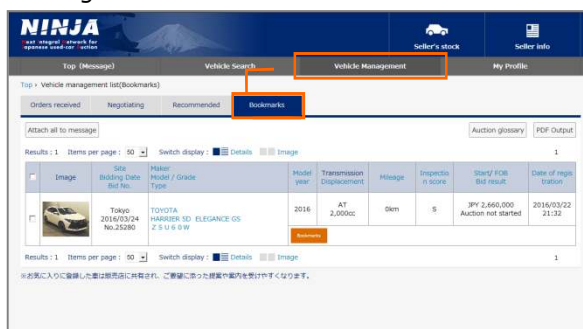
NINJA
Next Integral Network for Japanese used-car Auction

Seller's stock

Seller info

Top (Message)

Vehicle Search

Vehicle Management

My Profile

Top > Vehicle management list(Bookmarks)

Orders received

Negotiating

Recommended

Bookmarks

Attach all to message

Auction glossary

PDF Output

Results : 1 Items per page : 50 Switch display : Details Image

1

| | Image | Site Bidding Date Bid No. | Maker Model / Grade Type | Model year | Transmission Displacement | Mileage | Inspection score | Start/ FOB Bid result | Date of registration |
|---|---|---|---|---|---|---|---|---|---|
| | | Tokyo 2016/03/24 No.25280 | TOYOTA HARRIER SD ELEGANCE GS ZSU60W | 2016 | AT 2,000cc | 0km | S | JPY 2,660,000 Auction not started | 2016/03/22 21:32 |

Bookmarks

Results : 1 Items per page : 50 Switch display : Details Image

1

※お気に入りに登録した車は販売店に共有され、ご要望に沿った提案や案内を受けやすくなります。